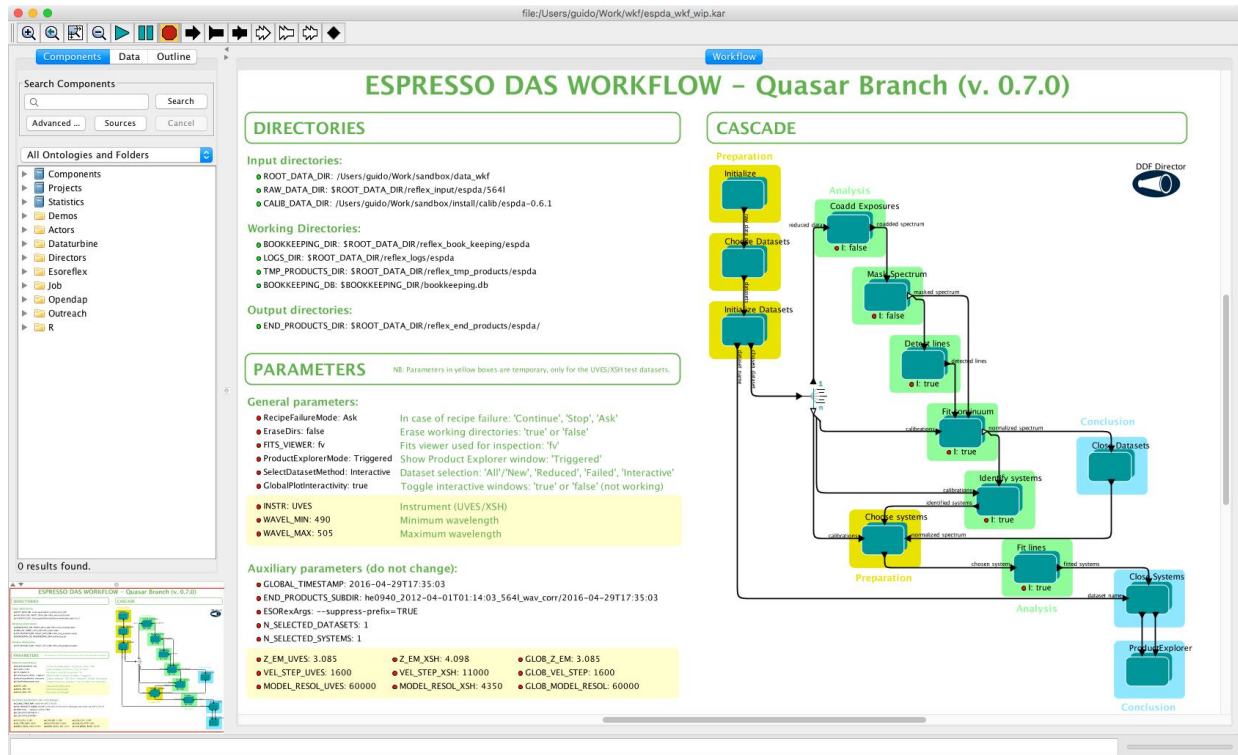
file:/Users/guido/Work/wkf/espda_wkf_wip.kar

Components Data Outline

Search Components
Search
Advanced ... Sources Cancel

All Ontologies and Folders
Components
Projects
Statistics
Demos
Actors
Dataturbine
Directors
Esoreflex
Job
Opendap
Outreach
R

0 results found.

Workflow

ESPRESSO DAS WORKFLOW - Quasar Branch (v. 0.7.0)

DIRECTORIES

Input directories:
ROOT_DATA_DIR: /Users/guido/Work/sandbox/data_wkf
RAW_DATA_DIR: $ROOT_DATA_DIR/reflex_input/espda/564l
CALIB_DATA_DIR: /Users/guido/Work/sandbox/install/calib/espda-0.6.1

Working Directories:
BOOKKEEPING_DIR: $ROOT_DATA_DIR/reflex_book_keeping/espda
LOGS_DIR: $ROOT_DATA_DIR/reflex_logs/espda
TMP_PRODUCTS_DIR: $ROOT_DATA_DIR/reflex_tmp_products/espda
BOOKKEEPING_DB: $BOOKKEEPING_DIR/bookkeeping.db

Output directories:
END_PRODUCTS_DIR: $ROOT_DATA_DIR/reflex_end_products/espda/

PARAMETERS

NB: Parameters in yellow boxes are temporary, only for the UVES/XSH test datasets.

General parameters:
RecipeFailureMode: Ask — In case of recipe failure: 'Continue', 'Stop', 'Ask'
EraseDirs: false — Erase working directories: 'true' or 'false'
FITS_VIEWER: fv — Fits viewer used for inspection: 'fv'
ProductExplorerMode: Triggered — Show Product Explorer window: 'Triggered'
SelectDatasetMethod: Interactive — Dataset selection: 'All'/'New', 'Reduced', 'Failed', 'Interactive'
GlobalPlotInteractivity: true — Toggle interactive windows: 'true' or 'false' (not working)

INSTR: UVES — Instrument (UVES/XSH)
WAVEL_MIN: 490 — Minimum wavelength
WAVEL_MAX: 505 — Maximum wavelength

Auxiliary parameters (do not change):
GLOBAL_TIMESTAMP: 2016-04-29T17:35:03
END_PRODUCTS_SUBDIR: he0940_2012-04-01T01:14:03_564l_wav_corr/2016-04-29T17:35:03
ESORexArgs: --suppress-prefix=TRUE
N_SELECTED_DATASETS: 1
N_SELECTED_SYSTEMS: 1

Z_EM_UVES: 3.085
VEL_STEP_UVES: 1600
MODEL_RESOL_UVES: 60000
Z_EM_XSH: 4.098
VEL_STEP_XSH: 11000
MODEL_RESOL_XSH: 4350
GLOB_Z_EM: 3.085
GLOB_VEL_STEP: 1600
GLOB_MODEL_RESOL: 60000

CASCADE

Preparation
Initialize
Choose Datasets
Initialize Datasets
DDF Director
Analysis
Coadd Exposures
reduced data
coadded spectrum
I: false
Mask Spectrum
masked spectrum
I: false
Detect lines
detected lines
I: true
Fit continuum
calibrations
normalized spectrum
I: true
Conclusion
Close Datasets
Identify systems
calibrations
identified systems
I: true
Choose systems
calibrations
normalized spectrum
I: true
Preparation
Fit lines
chosen systems
fitted systems
I: true
Analysis
Close Systems
dataset name
ProductExplorer
Conclusion